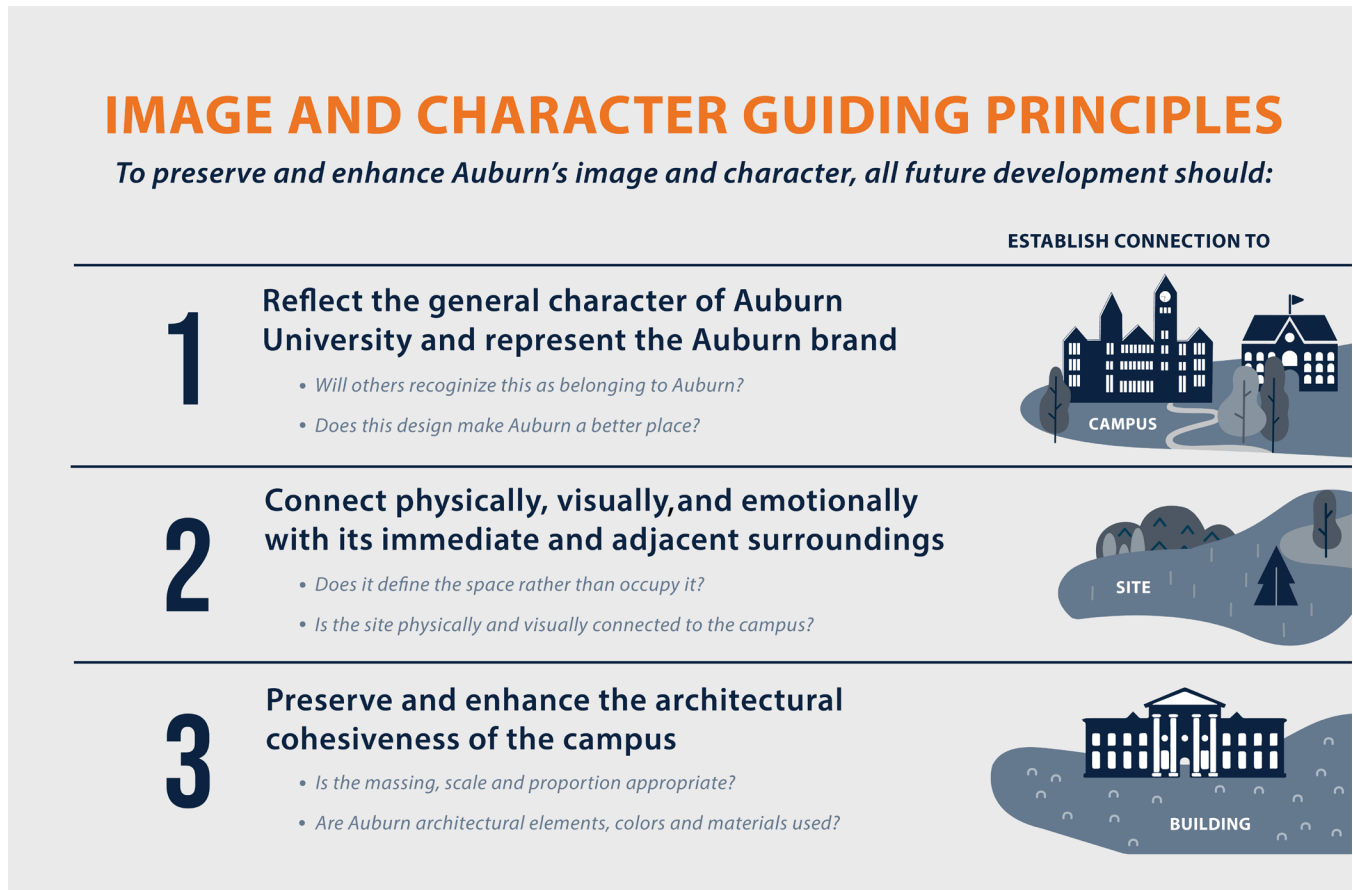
IMAGE AND CHARACTER GUIDING PRINCIPLES

To preserve and enhance Auburn's image and character, all future development should:

ESTABLISH CONNECTION TO

1

Reflect the general character of Auburn University and represent the Auburn brand

• Will others recoginize this as belonging to Auburn?

• Does this design make Auburn a better place?

CAMPUS

2

Connect physically, visually,and emotionally with its immediate and adjacent surroundings

• Does it define the space rather than occupy it?

• Is the site physically and visually connected to the campus?

SITE

3

Preserve and enhance the architectural cohesiveness of the campus

• Is the massing, scale and proportion appropriate?

• Are Auburn architectural elements, colors and materials used?

BUILDING